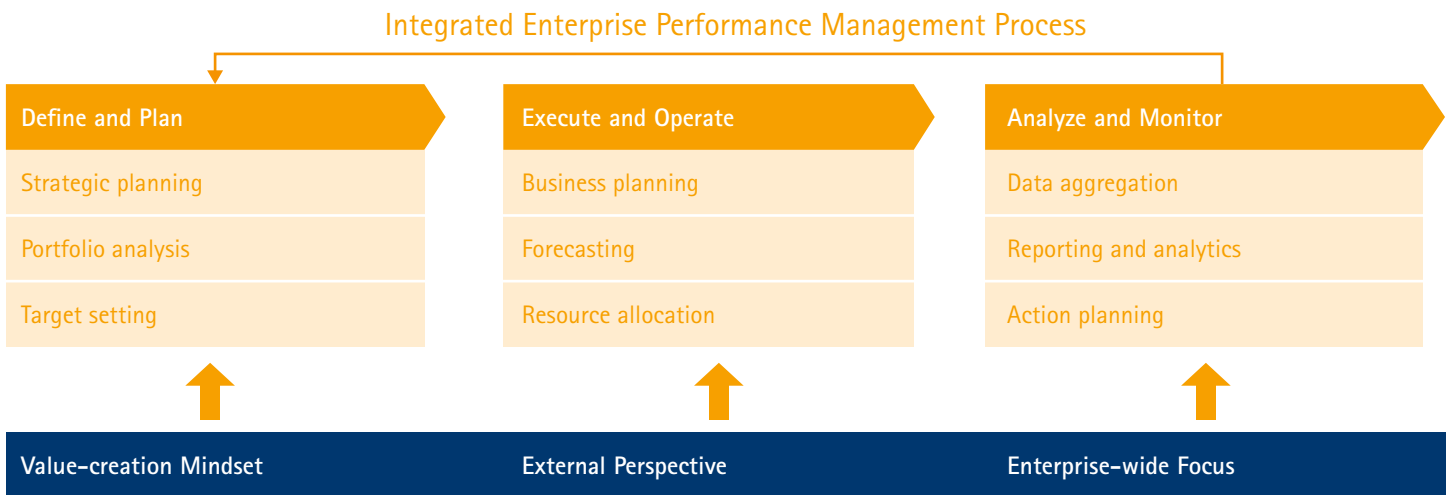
Integrated Enterprise Performance Management Process

Define and Plan

Strategic planning

Portfolio analysis

Target setting

Execute and Operate

Business planning

Forecasting

Resource allocation

Analyze and Monitor

Data aggregation

Reporting and analytics

Action planning

Value-creation Mindset

External Perspective

Enterprise-wide Focus